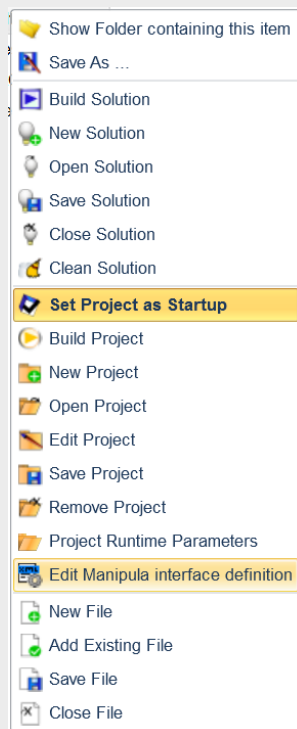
Show Folder containing this item
Save As ...
Build Solution
New Solution
Open Solution
Save Solution
Close Solution
Clean Solution
Set Project as Startup
Build Project
New Project
Open Project
Edit Project
Save Project
Remove Project
Project Runtime Parameters
Edit Manipula interface definition
New File
Add Existing File
Save File
Close File